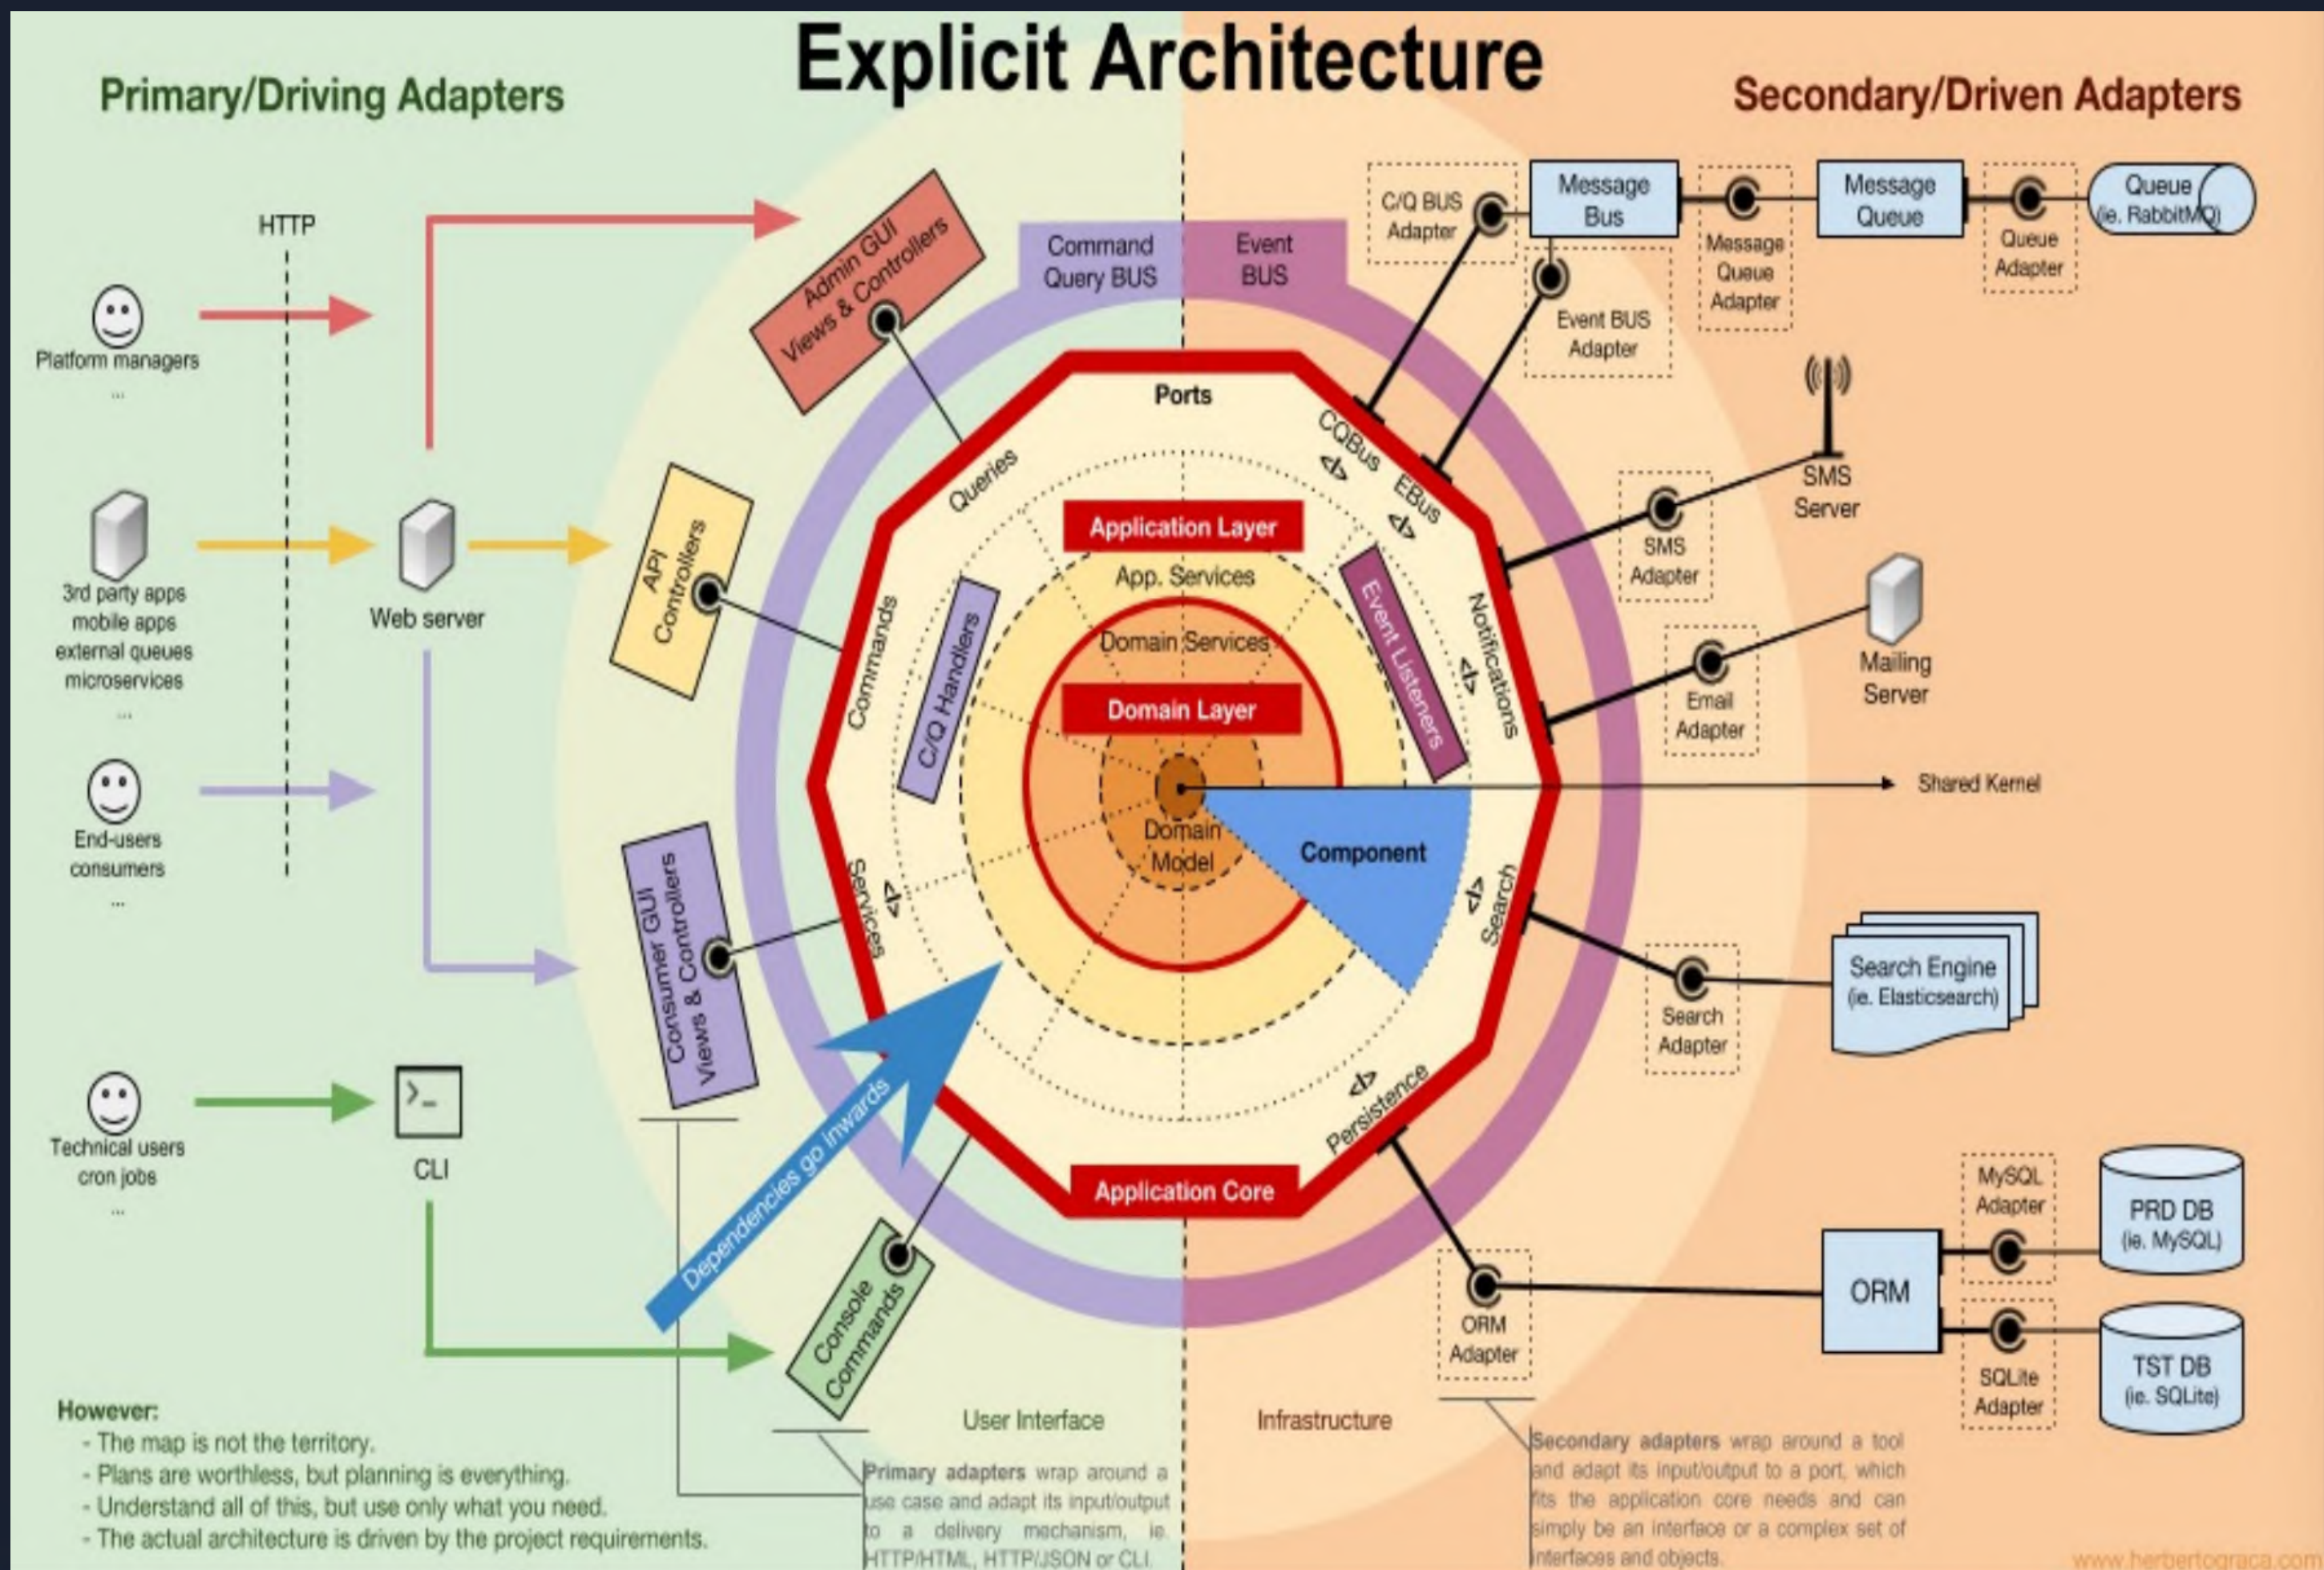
Explicit Architecture

Primary/Driving Adapters

Secondary/Driven Adapters

HTTP

Platform managers
...

3rd party apps
mobile apps
external queues
microservices
...

End-users
consumers
...

Technical users
cron jobs
...

Web server

CLI

Admin GUI
Views & Controllers

API
Controllers

Consumer GUI
Views & Controllers

Console
Commands

Command
Query BUS

Event
BUS

Ports

Queries

Commands

Services

CQBus

EBus

Notifications

Search

Persistence

Application Layer

App. Services

Domain Services

Domain Layer

Domain
Model

Component

C/Q Handlers

Event Listeners

Application Core

Dependencies go inwards

Shared Kernel

C/Q BUS
Adapter

Message
Bus

Message
Queue
Adapter

Message
Queue

Queue
Adapter

Queue
(ie. RabbitMQ)

Event BUS
Adapter

SMS
Server

SMS
Adapter

Mailing
Server

Email
Adapter

Search Engine
(ie. Elasticsearch)

Search
Adapter

MySQL
Adapter

PRD DB
(ie. MySQL)

ORM

ORM
Adapter

SQLite
Adapter

TST DB
(ie. SQLite)

User Interface

Infrastructure

However:
- The map is not the territory.
- Plans are worthless, but planning is everything.
- Understand all of this, but use only what you need.
- The actual architecture is driven by the project requirements.

Primary adapters wrap around a use case and adapt its input/output to a delivery mechanism, ie. HTTP/HTML, HTTP/JSON or CLI.

Secondary adapters wrap around a tool and adapt its input/output to a port, which fits the application core needs and can simply be an interface or a complex set of interfaces and objects.

www.herbertograca.com